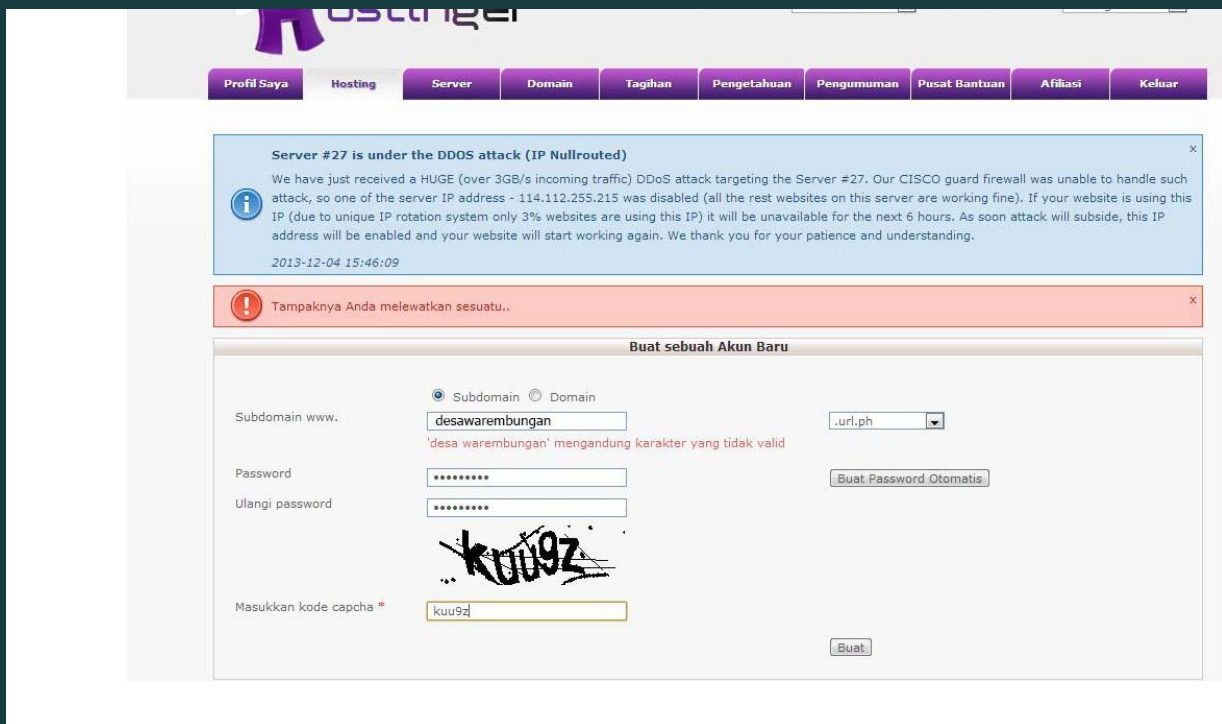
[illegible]ostinger

Profil Saya | Hosting | Server | Domain | Tagihan | Pengetahuan | Pengumuman | Pusat Bantuan | Afiliasi | Keluar

Server #27 is under the DDOS attack (IP Nullrouted)

We have just received a HUGE (over 3GB/s incoming traffic) DDoS attack targeting the Server #27. Our CISCO guard firewall was unable to handle such attack, so one of the server IP address - 114.112.255.215 was disabled (all the rest websites on this server are working fine). If your website is using this IP (due to unique IP rotation system only 3% websites are using this IP) it will be unavailable for the next 6 hours. As soon attack will subside, this IP address will be enabled and your website will start working again. We thank you for your patience and understanding.

2013-12-04 15:46:09

x

Tampaknya Anda melewatkan sesuatu..

x

Buat sebuah Akun Baru

Subdomain Domain

Subdomain www. desawarembungan .url.ph

'desa warembungan' mengandung karakter yang tidak valid

Password ••••••••• Buat Password Otomatis

Ulangi password •••••••••

kuu9z

Masukkan kode capcha * kuu9z

Buat